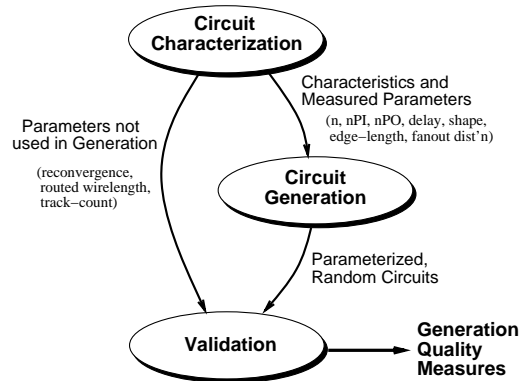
Circuit Characterization

Characteristics and Measured Parameters

(n, nPI, nPO, delay, shape, edge−length, fanout dist'n)

Parameters not used in Generation

(reconvergence, routed wirelength, track−count)

Circuit Generation

Parameterized, Random Circuits

Validation

Generation Quality Measures